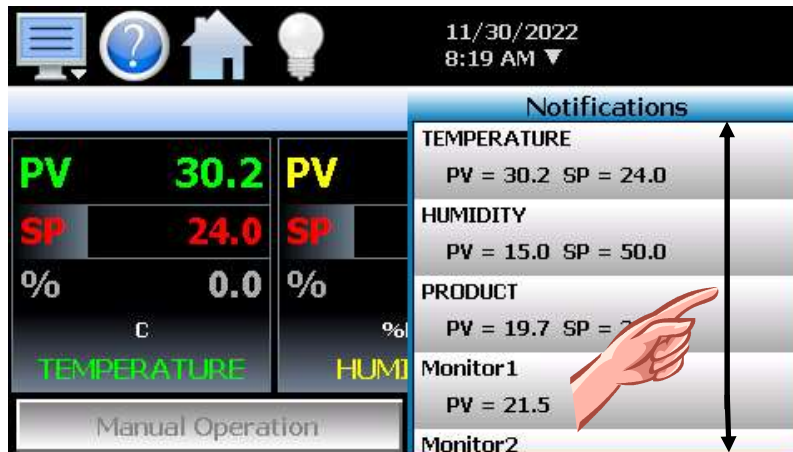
11/30/2022
8:19 AM ▼

Notifications

TEMPERATURE
PV = 30.2 SP = 24.0

HUMIDITY
PV = 15.0 SP = 50.0

PRODUCT
PV = 19.7 SP = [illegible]

Monitor1
PV = 21.5

Monitor2

PV 30.2
SP 24.0
% 0.0
C
TEMPERATURE

PV
SP
%
%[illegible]
HUMI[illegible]

Manual Operation